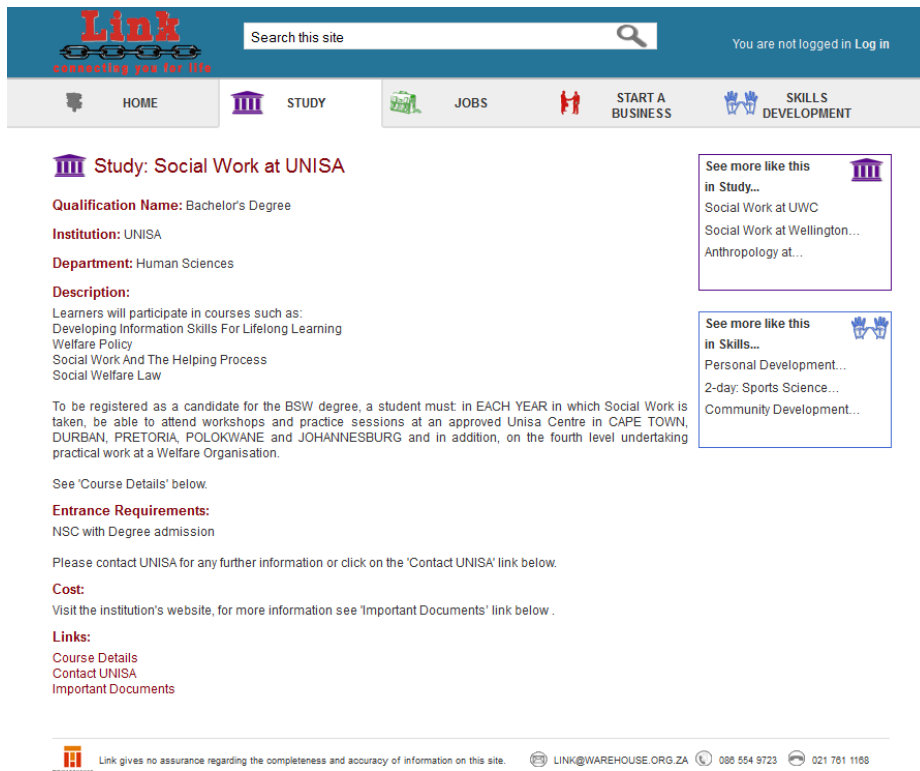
Link
connecting you for life

Search this site

You are not logged in Log in

HOME
STUDY
JOBS
START A BUSINESS
SKILLS DEVELOPMENT

Study: Social Work at UNISA

Qualification Name: Bachelor's Degree

Institution: UNISA

Department: Human Sciences

Description:

Learners will participate in courses such as:
Developing Information Skills For Lifelong Learning
Welfare Policy
Social Work And The Helping Process
Social Welfare Law

To be registered as a candidate for the BSW degree, a student must: in EACH YEAR in which Social Work is taken, be able to attend workshops and practice sessions at an approved Unisa Centre in CAPE TOWN, DURBAN, PRETORIA, POLOKWANE and JOHANNESBURG and in addition, on the fourth level undertaking practical work at a Welfare Organisation.

See 'Course Details' below.

Entrance Requirements:

NSC with Degree admission

Please contact UNISA for any further information or click on the 'Contact UNISA' link below.

Cost:

Visit the institution's website, for more information see 'Important Documents' link below .

Links:

Course Details
Contact UNISA
Important Documents

See more like this in Study...
Social Work at UWC
Social Work at Wellington...
Anthropology at...

See more like this in Skills...
Personal Development...
2-day: Sports Science...
Community Development...

Link gives no assurance regarding the completeness and accuracy of information on this site.
LINK@WAREHOUSE.ORG.ZA 086 554 9723 021 761 1168